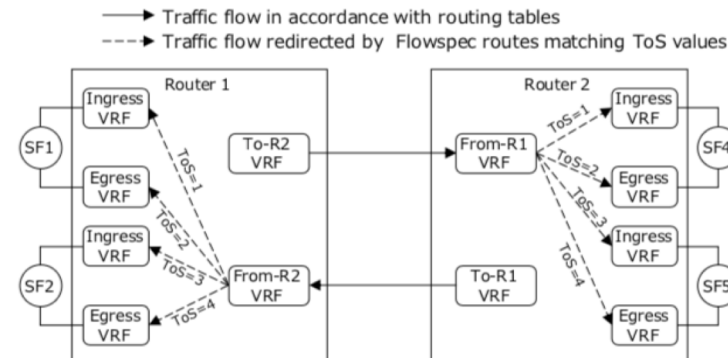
Traffic flow in accordance with routing tables
Traffic flow redirected by Flowspec routes matching ToS values

Router 1

SF1
Ingress VRF
Egress VRF
SF2
Ingress VRF
Egress VRF
To-R2 VRF
From-R2 VRF
ToS=1
ToS=2
ToS=3
ToS=4

Router 2

From-R1 VRF
To-R1 VRF
ToS=1
ToS=2
ToS=3
ToS=4
Ingress VRF
Egress VRF
Ingress VRF
Egress VRF
SF4
SF5